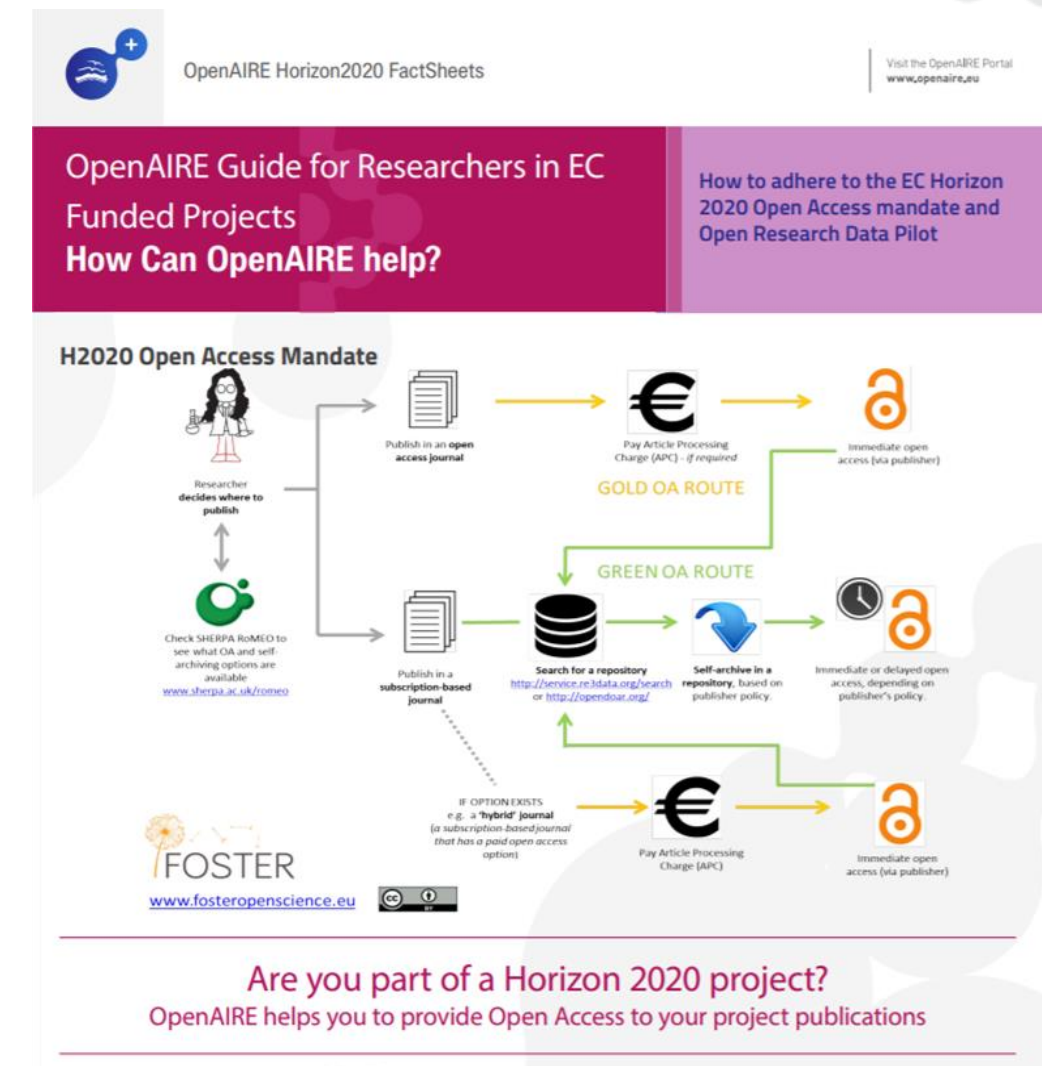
OpenAIRE Horizon2020 FactSheets

Visit the OpenAIRE Portal
www.openaire.eu

OpenAIRE Guide for Researchers in EC Funded Projects
How Can OpenAIRE help?

How to adhere to the EC Horizon 2020 Open Access mandate and Open Research Data Pilot

H2020 Open Access Mandate

Researcher decides where to publish

Check SHERPA RoMEO to see what OA and self-archiving options are available
www.sherpa.ac.uk/romeo

Publish in an open access journal

Pay Article Processing Charge (APC) - if required

Immediate open access (via publisher)

GOLD OA ROUTE

GREEN OA ROUTE

Publish in a subscription-based journal

Search for a repository
http://service.re3data.org/search or http://opendoar.org/

Self-archive in a repository, based on publisher policy.

Immediate or delayed open access, depending on publisher's policy.

IF OPTION EXISTS
e.g. a 'hybrid' journal
(a subscription-based journal that has a paid open access option)

Pay Article Processing Charge (APC)

Immediate open access (via publisher)

FOSTER
www.fosteropenscience.eu

cc BY

Are you part of a Horizon 2020 project?
OpenAIRE helps you to provide Open Access to your project publications